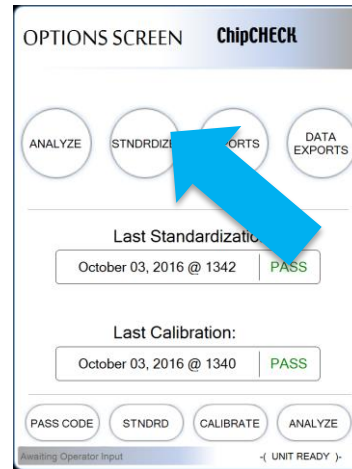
OPTIONS SCREEN ChipCHECK

ANALYZE
STNDRDIZE
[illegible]ORTS
DATA EXPORTS

Last Standardizatio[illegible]
October 03, 2016 @ 1342 PASS

Last Calibration:
October 03, 2016 @ 1340 PASS

PASS CODE
STNDRD
CALIBRATE
ANALYZE

Awaiting Operator Input
-( UNIT READY )-